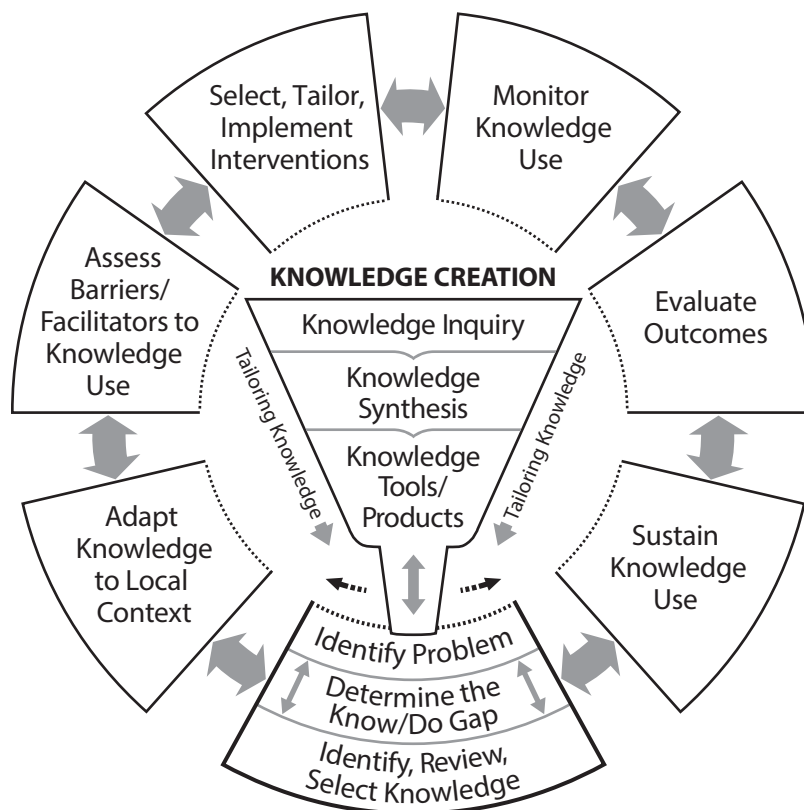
Select, Tailor, Implement Interventions

Monitor Knowledge Use

Evaluate Outcomes

Sustain Knowledge Use

Assess Barriers/ Facilitators to Knowledge Use

Adapt Knowledge to Local Context

KNOWLEDGE CREATION

Knowledge Inquiry

Knowledge Synthesis

Knowledge Tools/ Products

Tailoring Knowledge

Tailoring Knowledge

Identify Problem

Determine the Know/Do Gap

Identify, Review, Select Knowledge